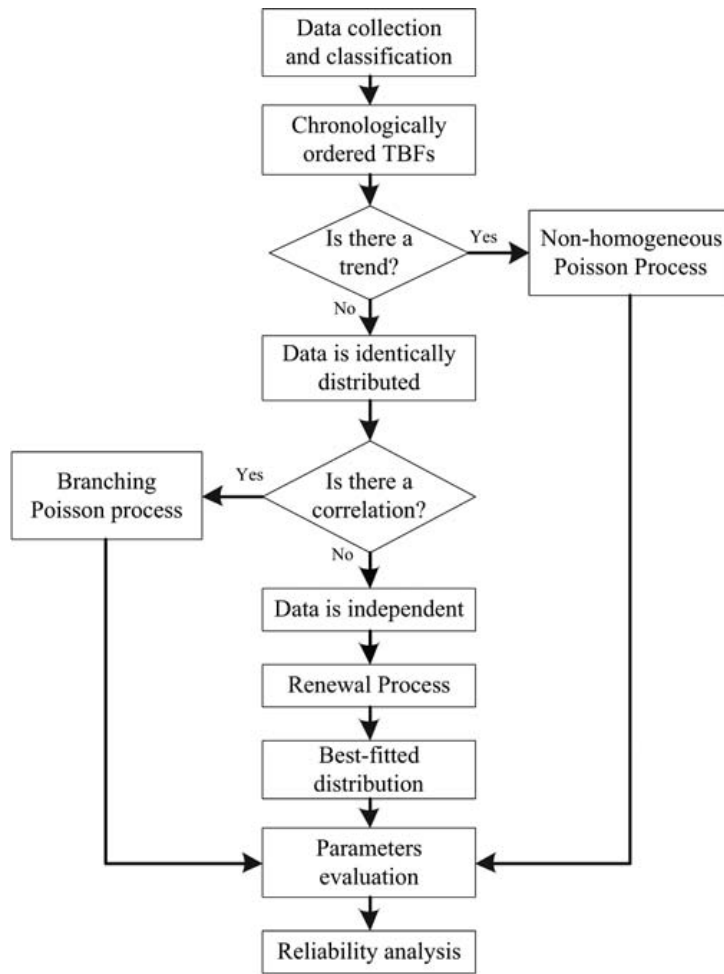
Data collection and classification

Chronologically ordered TBFs

Is there a trend?

Yes

Non-homogeneous Poisson Process

No

Data is identically distributed

Branching Poisson process

Yes

Is there a correlation?

No

Data is independent

Renewal Process

Best-fitted distribution

Parameters evaluation

Reliability analysis